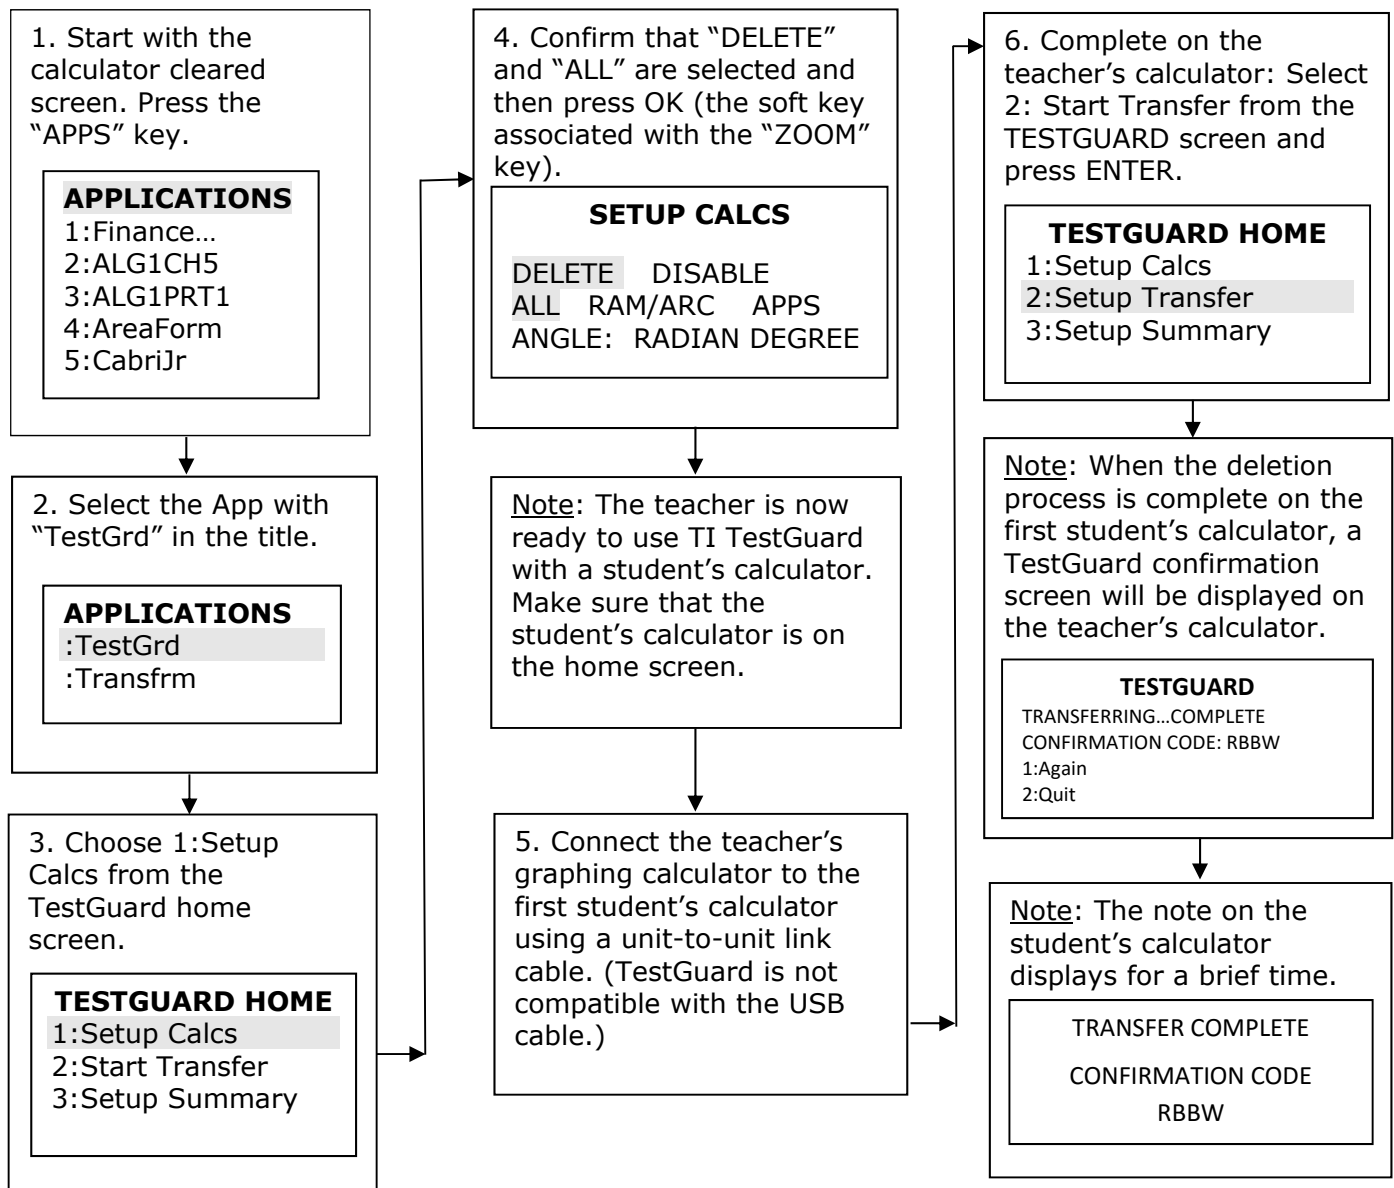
1. Start with the calculator cleared screen. Press the "APPS" key.

APPLICATIONS
1:Finance…
2:ALG1CH5
3:ALG1PRT1
4:AreaForm
5:CabriJr

2. Select the App with "TestGrd" in the title.

APPLICATIONS
:TestGrd
:Transfrm

3. Choose 1:Setup Calcs from the TestGuard home screen.

TESTGUARD HOME
1:Setup Calcs
2:Start Transfer
3:Setup Summary

4. Confirm that "DELETE" and "ALL" are selected and then press OK (the soft key associated with the "ZOOM" key).

SETUP CALCS
DELETE DISABLE
ALL RAM/ARC APPS
ANGLE: RADIAN DEGREE

Note: The teacher is now ready to use TI TestGuard with a student's calculator. Make sure that the student's calculator is on the home screen.

5. Connect the teacher's graphing calculator to the first student's calculator using a unit-to-unit link cable. (TestGuard is not compatible with the USB cable.)

6. Complete on the teacher's calculator: Select 2: Start Transfer from the TESTGUARD screen and press ENTER.

TESTGUARD HOME
1:Setup Calcs
2:Setup Transfer
3:Setup Summary

Note: When the deletion process is complete on the first student's calculator, a TestGuard confirmation screen will be displayed on the teacher's calculator.

TESTGUARD
TRANSFERRING…COMPLETE
CONFIRMATION CODE: RBBW
1:Again
2:Quit

Note: The note on the student's calculator displays for a brief time.

TRANSFER COMPLETE
CONFIRMATION CODE
RBBW